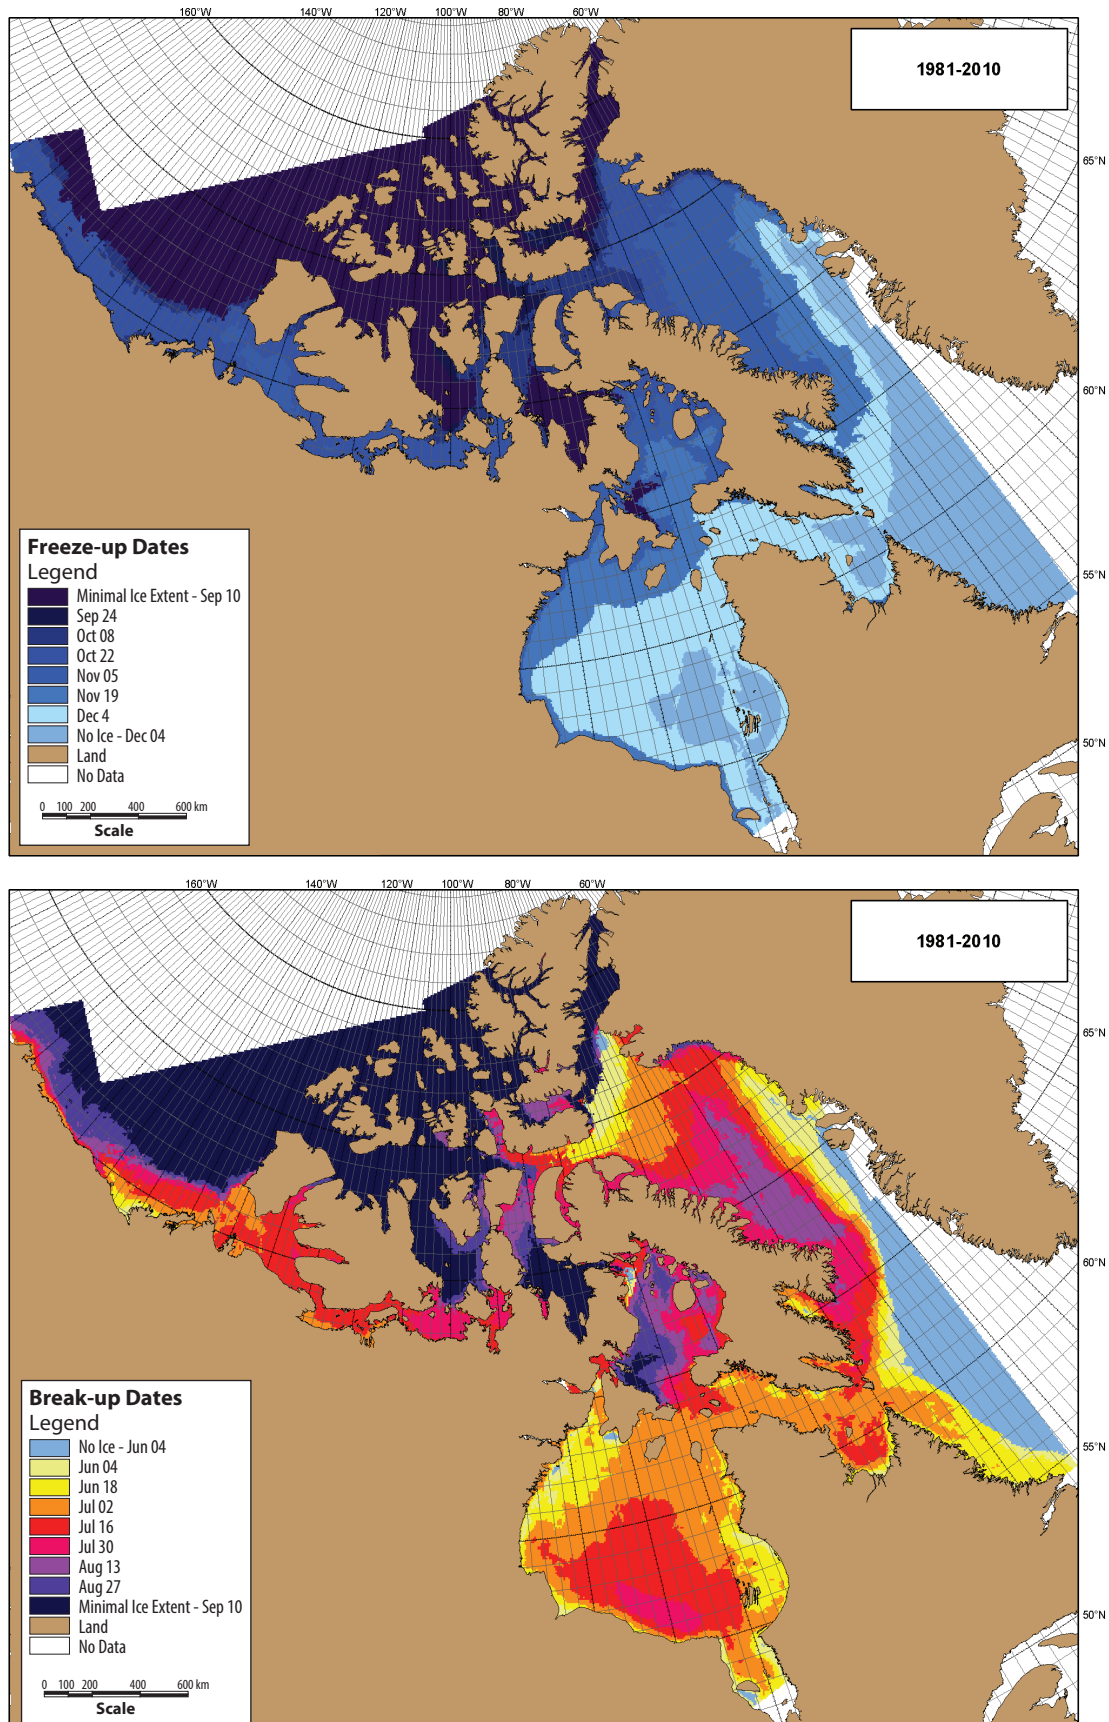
160°W 140°W 120°W 100°W 80°W 60°W

1981-2010

65°N

60°N

55°N

50°N

Freeze-up Dates
Legend
Minimal Ice Extent - Sep 10
Sep 24
Oct 08
Oct 22
Nov 05
Nov 19
Dec 4
No Ice - Dec 04
Land
No Data

0 100 200 400 600 km
Scale

160°W 140°W 120°W 100°W 80°W 60°W

1981-2010

65°N

60°N

55°N

50°N

Break-up Dates
Legend
No Ice - Jun 04
Jun 04
Jun 18
Jul 02
Jul 16
Jul 30
Aug 13
Aug 27
Minimal Ice Extent - Sep 10
Land
No Data

0 100 200 400 600 km
Scale